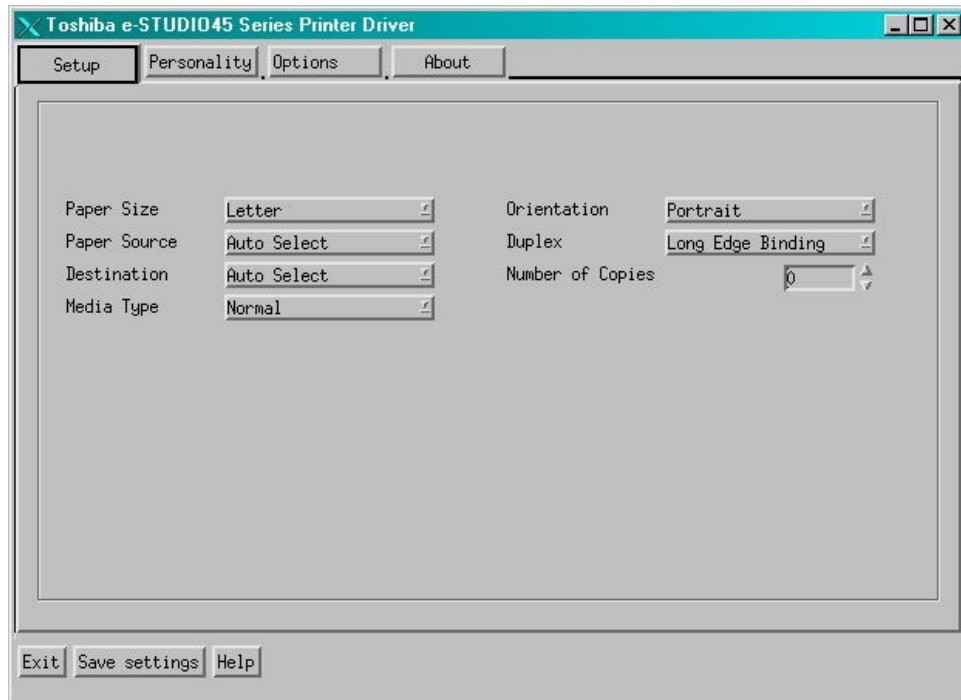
Toshiba e-STUDIO45 Series Printer Driver

Setup | Personality | Options | About

Paper Size | Letter
Paper Source | Auto Select
Destination | Auto Select
Media Type | Normal

Orientation | Portrait
Duplex | Long Edge Binding
Number of Copies | 0

Exit | Save settings | Help